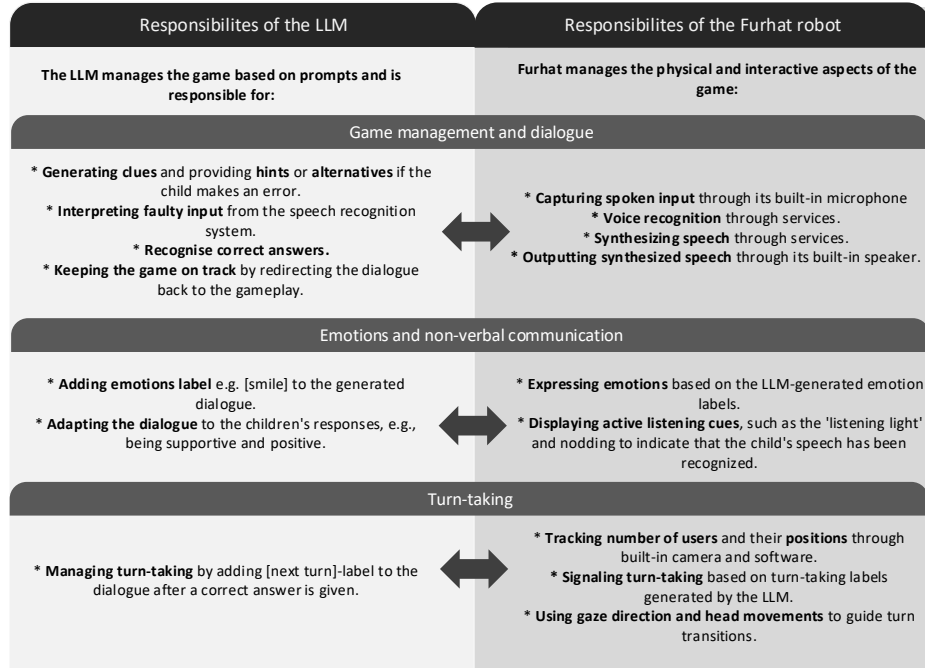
Responsibilites of the LLM

Responsibilites of the Furhat robot

The LLM manages the game based on prompts and is responsible for:

Furhat manages the physical and interactive aspects of the game:

Game management and dialogue

* Generating clues and providing hints or alternatives if the child makes an error.
* Interpreting faulty input from the speech recognition system.
* Recognise correct answers.
* Keeping the game on track by redirecting the dialogue back to the gameplay.

* Capturing spoken input through its built-in microphone
* Voice recognition through services.
* Synthesizing speech through services.
* Outputting synthesized speech through its built-in speaker.

Emotions and non-verbal communication

* Adding emotions label e.g. [smile] to the generated dialogue.
* Adapting the dialogue to the children's responses, e.g., being supportive and positive.

* Expressing emotions based on the LLM-generated emotion labels.
* Displaying active listening cues, such as the 'listening light' and nodding to indicate that the child's speech has been recognized.

Turn-taking

* Managing turn-taking by adding [next turn]-label to the dialogue after a correct answer is given.

* Tracking number of users and their positions through built-in camera and software.
* Signaling turn-taking based on turn-taking labels generated by the LLM.
* Using gaze direction and head movements to guide turn transitions.